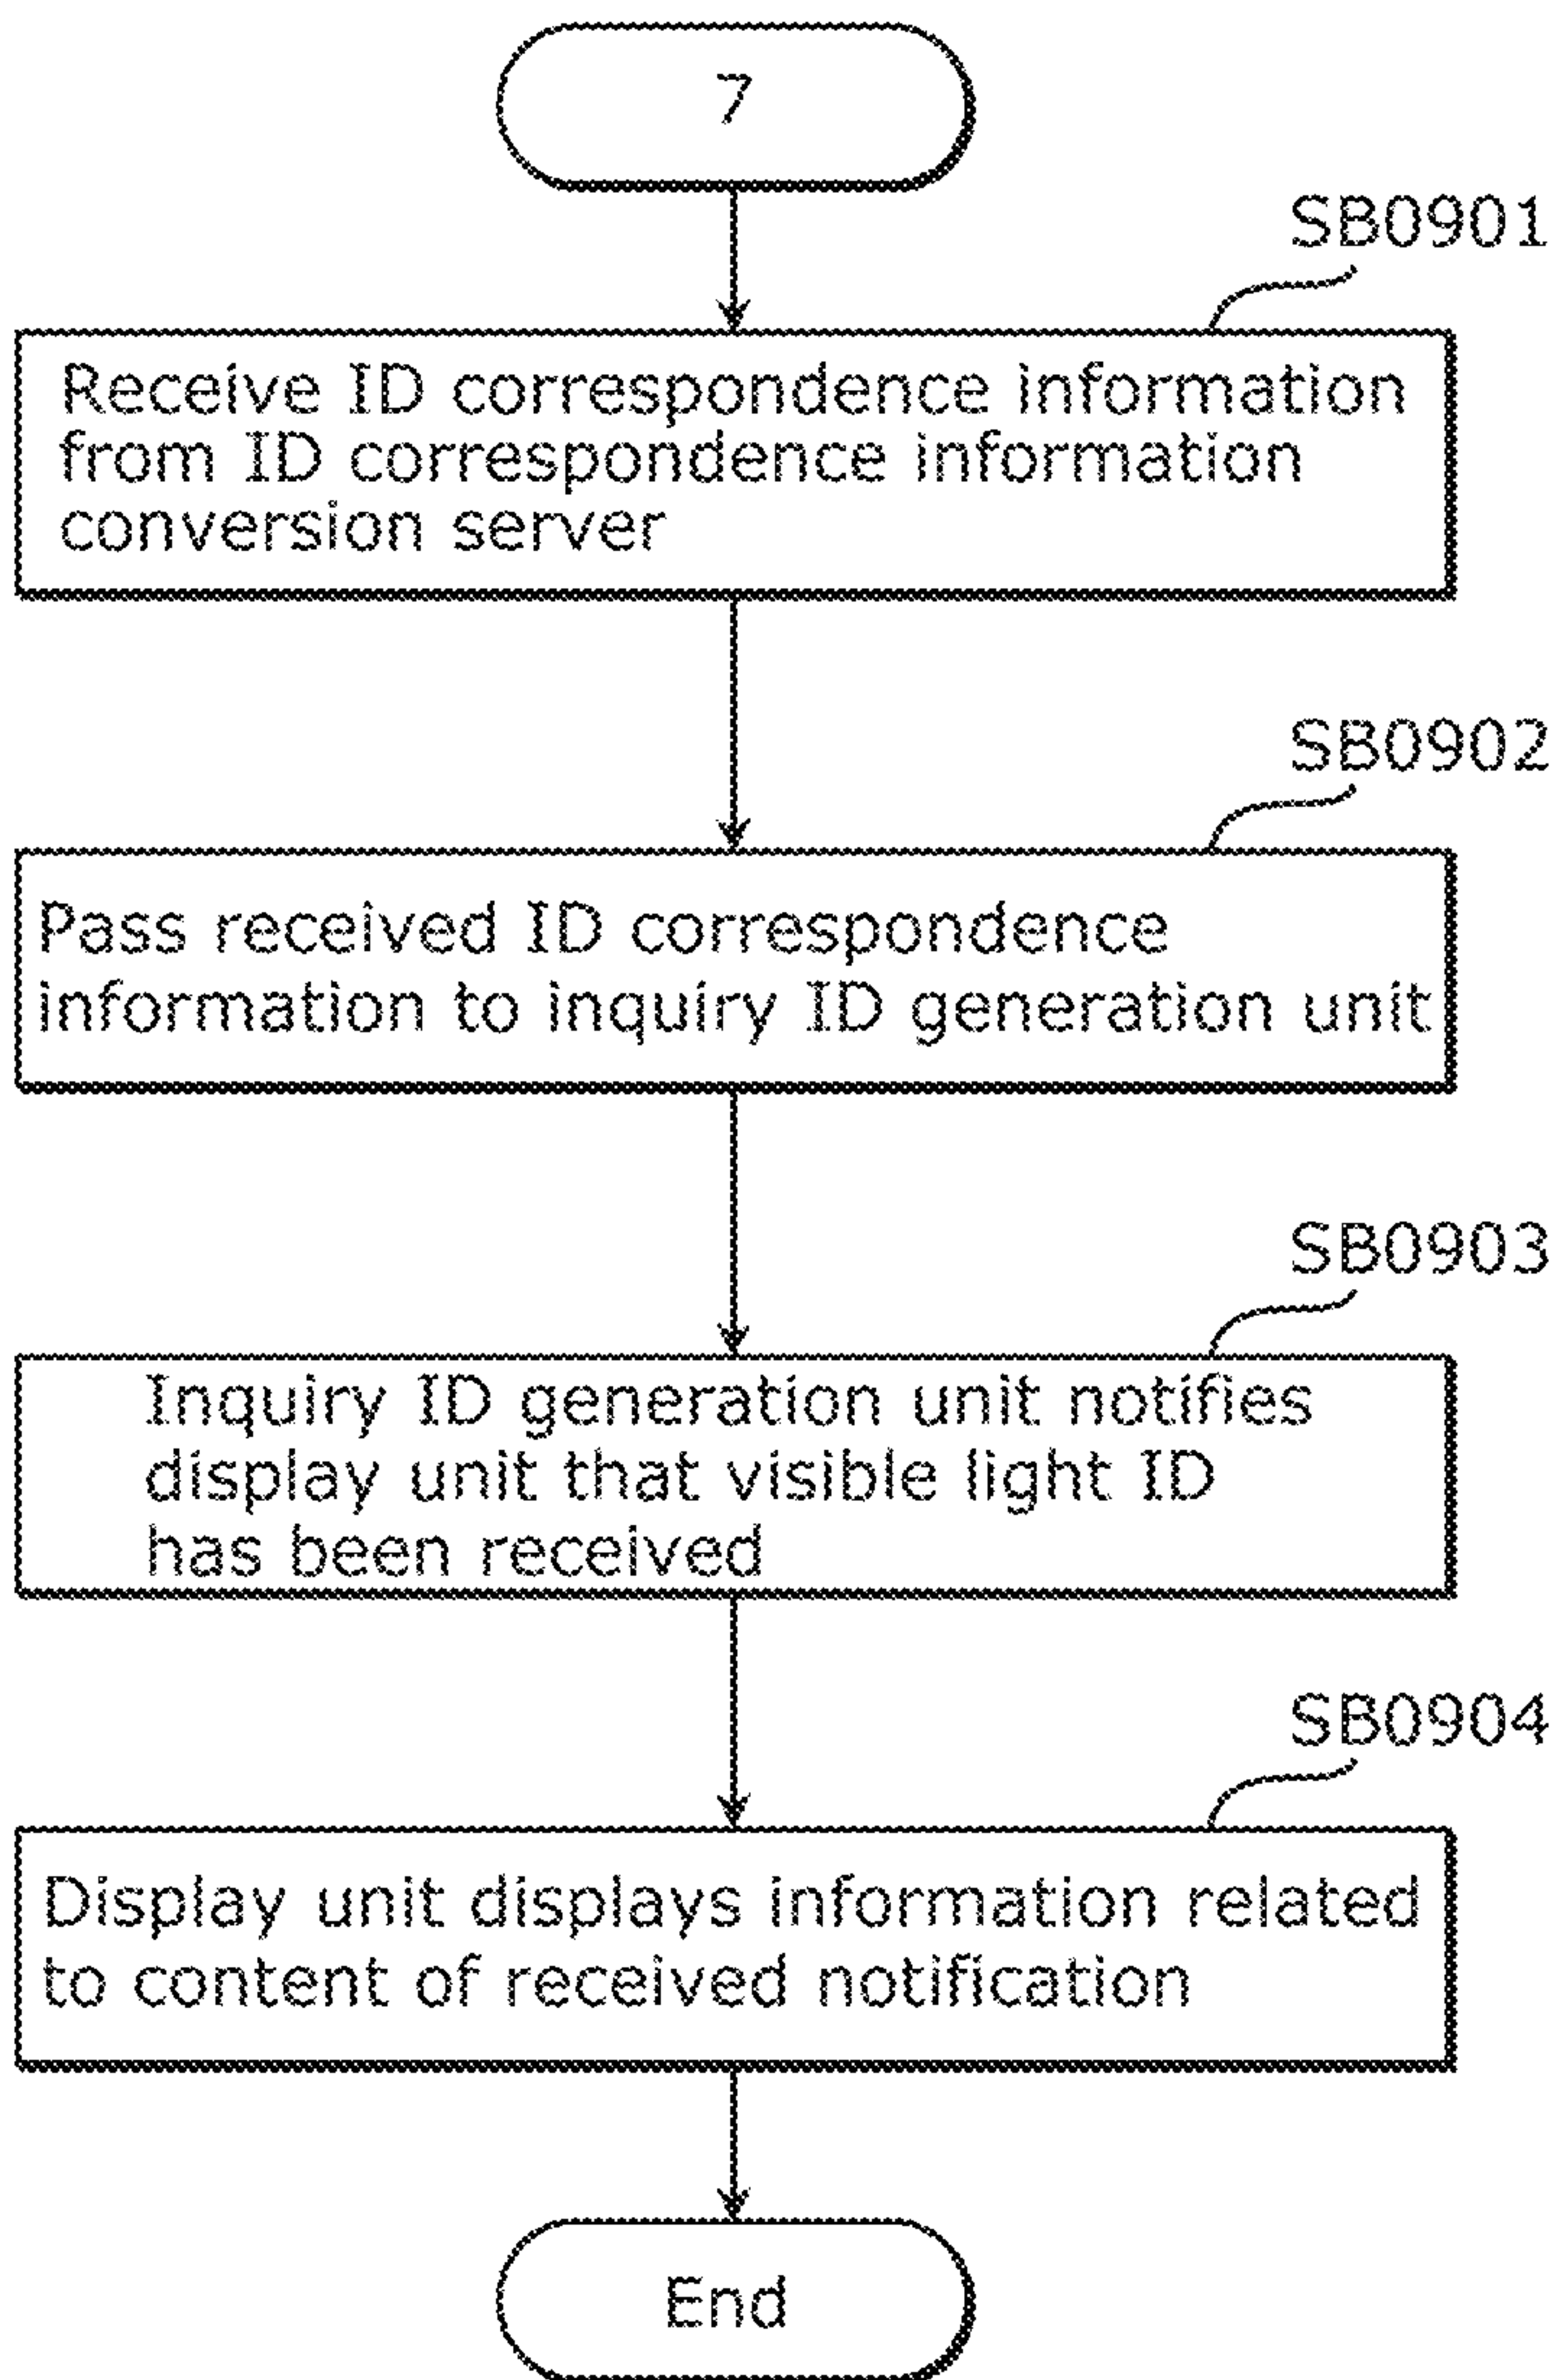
7

SB0901

Receive ID correspondence information from ID correspondence information conversion server

SB0902

Pass received ID correspondence information to inquiry ID generation unit

SB0903

Inquiry ID generation unit notifies display unit that visible light ID has been received

SB0904

Display unit displays information related to content of received notification

End